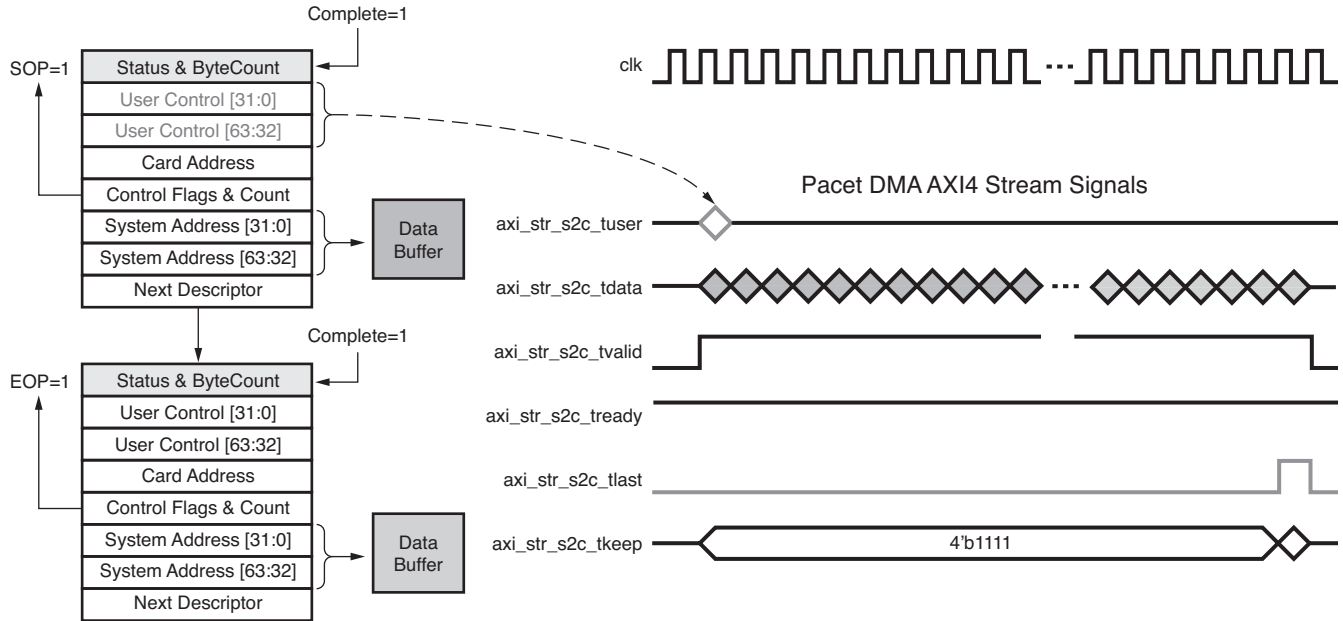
Complete=1

SOP=1

Status & ByteCount
User Control [31:0]
User Control [63:32]
Card Address
Control Flags & Count
System Address [31:0]
System Address [63:32]
Next Descriptor

Data Buffer

Complete=1

EOP=1

Status & ByteCount
User Control [31:0]
User Control [63:32]
Card Address
Control Flags & Count
System Address [31:0]
System Address [63:32]
Next Descriptor

Data Buffer

clk

Pacet DMA AXI4 Stream Signals

axi_str_s2c_tuser
axi_str_s2c_tdata
axi_str_s2c_tvalid
axi_str_s2c_tready
axi_str_s2c_tlast
axi_str_s2c_tkeep

4'b1111